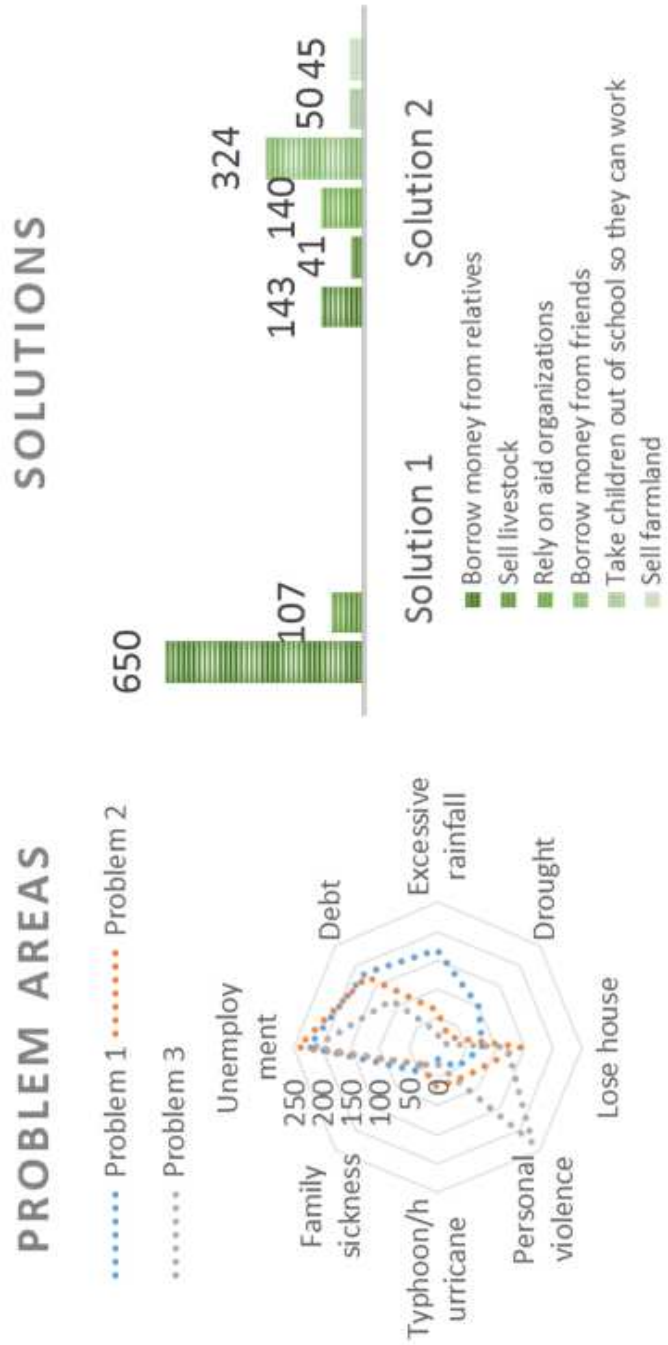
PROBLEM AREAS

Problem 1
Problem 2
Problem 3

Unemployment
Debt
Excessive rainfall
Drought
Lose house
Personal violence
Typhoon/hurricane
Family sickness

250
200
150
100
50
0

SOLUTIONS

650
107
143
41
140
324
50
45

Solution 1
Solution 2

Borrow money from relatives
Sell livestock
Rely on aid organizations
Borrow money from friends
Take children out of school so they can work
Sell farmland